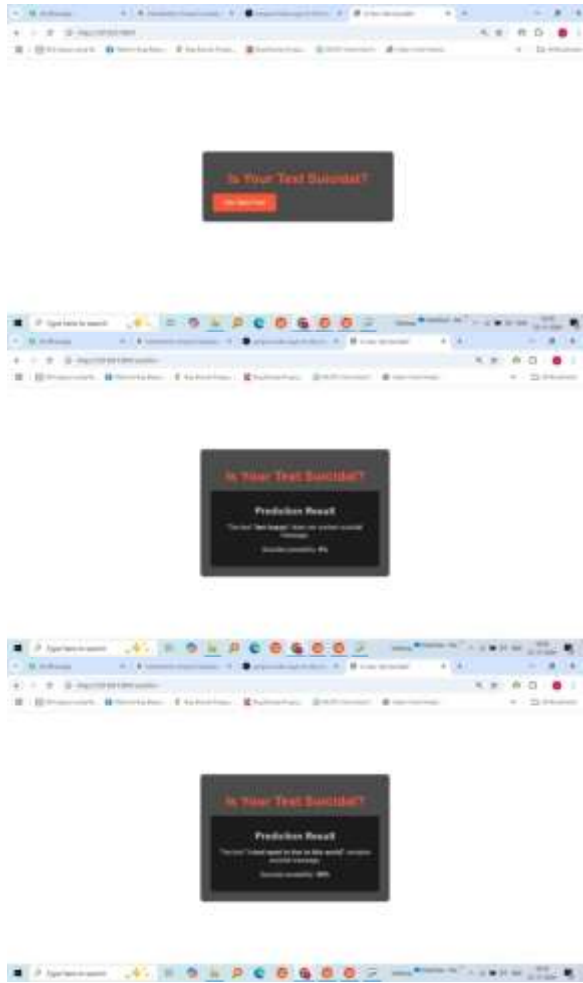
Is Your Text Suicidal?

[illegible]

Type here to search

Is Your Text Suicidal?

Prediction Result

The text "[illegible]" does not contain suicidal message.

Suicidal probability: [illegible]

Type here to search

Is Your Text Suicidal?

Prediction Result

The text "I dont want to live in this world" contains suicidal message.

Suicidal probability: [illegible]

Type here to search